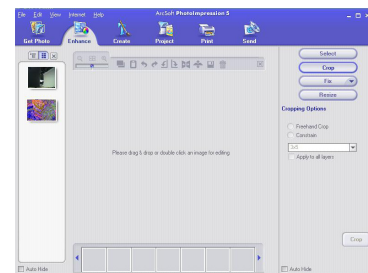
File Edit View Internet Help
ArcSoft PhotoImpression 5
Get Photo
Enhance
Create
Project
Print
Send
Select
Crop
Fix
Resize
Cropping Options
Freehand Crop
Constrain
3x5
Apply to all layers
Please drag & drop or double click an image for editing.
Crop
Auto Hide
Auto Hide